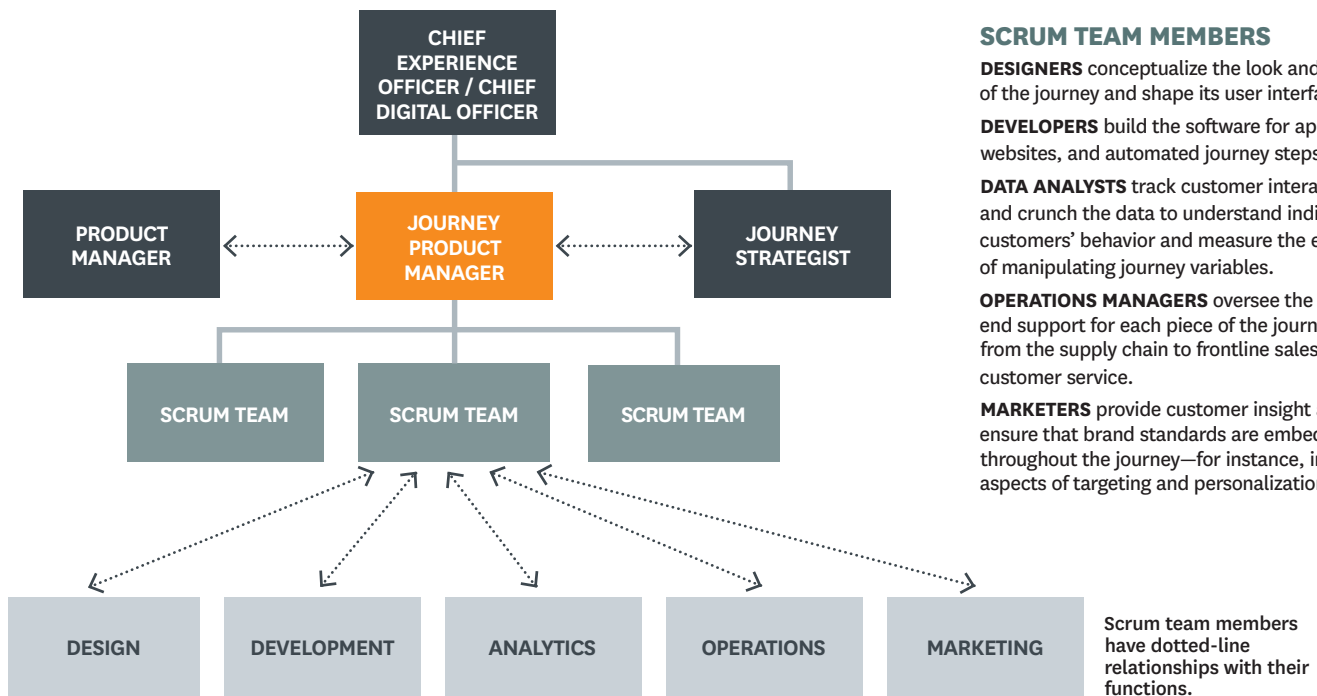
CHIEF EXPERIENCE OFFICER / CHIEF DIGITAL OFFICER

PRODUCT MANAGER

JOURNEY PRODUCT MANAGER

JOURNEY STRATEGIST

SCRUM TEAM

SCRUM TEAM

SCRUM TEAM

DESIGN

DEVELOPMENT

ANALYTICS

OPERATIONS

MARKETING

Scrum team members have dotted-line relationships with their functions.

SCRUM TEAM MEMBERS

DESIGNERS conceptualize the look and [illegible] of the journey and shape its user interfa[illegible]

DEVELOPERS build the software for ap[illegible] websites, and automated journey steps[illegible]

DATA ANALYSTS track customer intera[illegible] and crunch the data to understand indi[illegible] customers' behavior and measure the e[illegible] of manipulating journey variables.

OPERATIONS MANAGERS oversee the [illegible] end support for each piece of the journ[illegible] from the supply chain to frontline sales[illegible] customer service.

MARKETERS provide customer insight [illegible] ensure that brand standards are embed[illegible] throughout the journey—for instance, i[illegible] aspects of targeting and personalizatio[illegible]